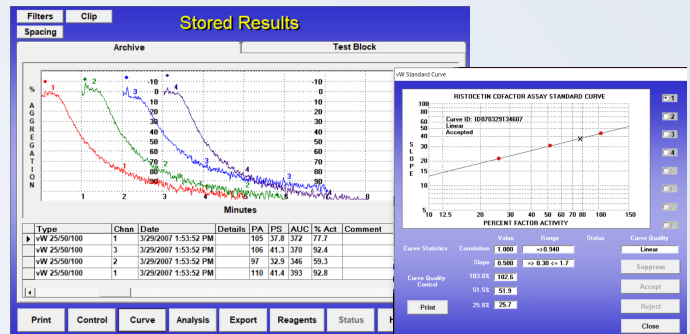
Filters Clip
Spacing
Stored Results

Archive
Test Block

%
AGGREGATION

2
3
4
-10
0
10
20
30
40
50
60
70
80
90
-10
0
10
20
30
40
50
60
70
80
90
1
2
3
4
5
6
7
8
Minutes

| | Type | Chan | Date | Details | PA | PS | AUC | % Act | Comment |
|---|---|---|---|---|---|---|---|---|---|
| ▶ | vW 25/50/100 | 1 | 3/29/2007 1:53:52 PM | | 105 | 37.8 | 372 | 77.7 | |
| | vW 25/50/100 | 3 | 3/29/2007 1:53:52 PM | | 106 | 41.3 | 370 | 92.4 | |
| | vW 25/50/100 | 2 | 3/29/2007 1:53:52 PM | | 97 | 32.9 | 346 | 59.3 | |
| | vW 25/50/100 | 1 | 3/29/2007 1:53:52 PM | | 110 | 41.4 | 393 | 92.8 | |

Print Control Curve Analysis Export Reagents Status H

vW Standard Curve

RISTOCETIN COFACTOR ASSAY STANDARD CURVE
Curve ID: ID070329134607
Linear
Accepted
100
80
70
60
50
40
30
20
10
5
SLOPE
10 12.5 20 30 40 50 60 70 80 100 150
PERCENT FACTOR ACTIVITY

1
2
3
4

Curve Statistics
Value
Range
Status
Curve Quality
Correlation 1.000 =>0.940
Linear
Slope 0.500 => 0.30 <= 1.7
Curve Quality Control
103.0% 102.6
51.5% 51.9
25.8% 25.7
Print
Suppress
Accept
Reject
Close